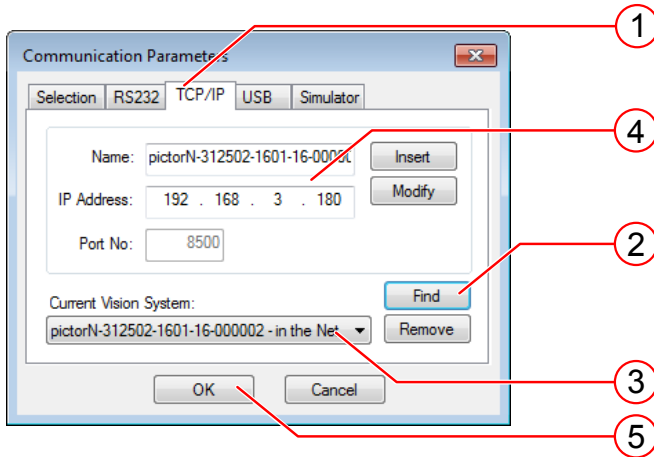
Communication Parameters

Selection RS232 TCP/IP USB Simulator

Name: pictorN-312502-1601-16-0000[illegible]

Insert

IP Address: 192 . 168 . 3 . 180

Modify

Port No: 8500

Find

Current Vision System:

pictorN-312502-1601-16-000002 - in the Net

Remove

OK

Cancel

1

4

2

3

5